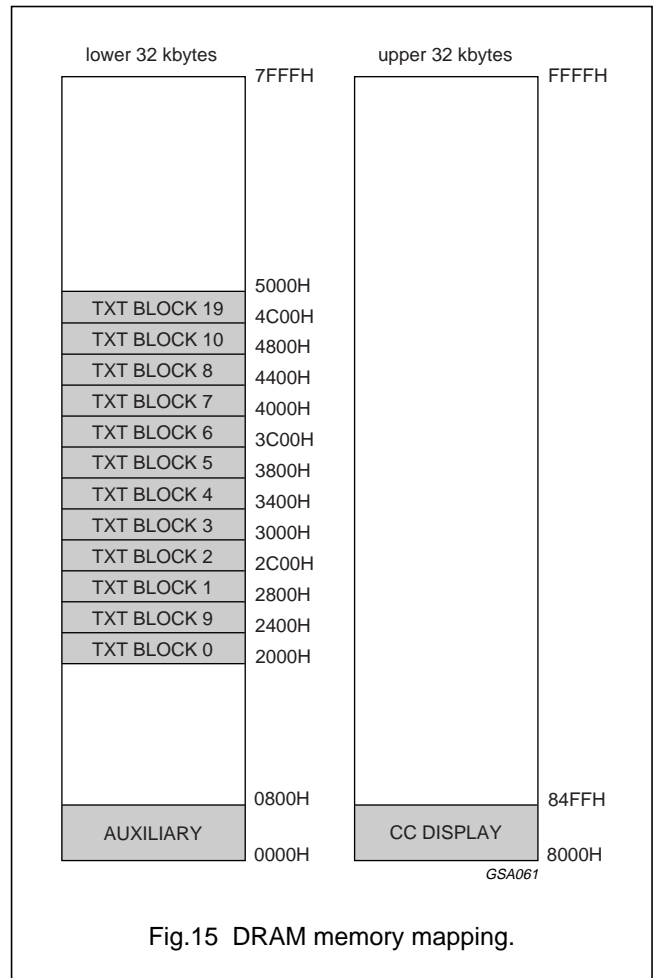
lower 32 kbytes

7FFFH

5000H

TXT BLOCK 19

4C00H

TXT BLOCK 10

4800H

TXT BLOCK 8

4400H

TXT BLOCK 7

4000H

TXT BLOCK 6

3C00H

TXT BLOCK 5

3800H

TXT BLOCK 4

3400H

TXT BLOCK 3

3000H

TXT BLOCK 2

2C00H

TXT BLOCK 1

2800H

TXT BLOCK 9

2400H

TXT BLOCK 0

2000H

0800H

AUXILIARY

0000H

upper 32 kbytes

FFFFH

84FFH

CC DISPLAY

8000H

GSA061

Fig.15 DRAM memory mapping.